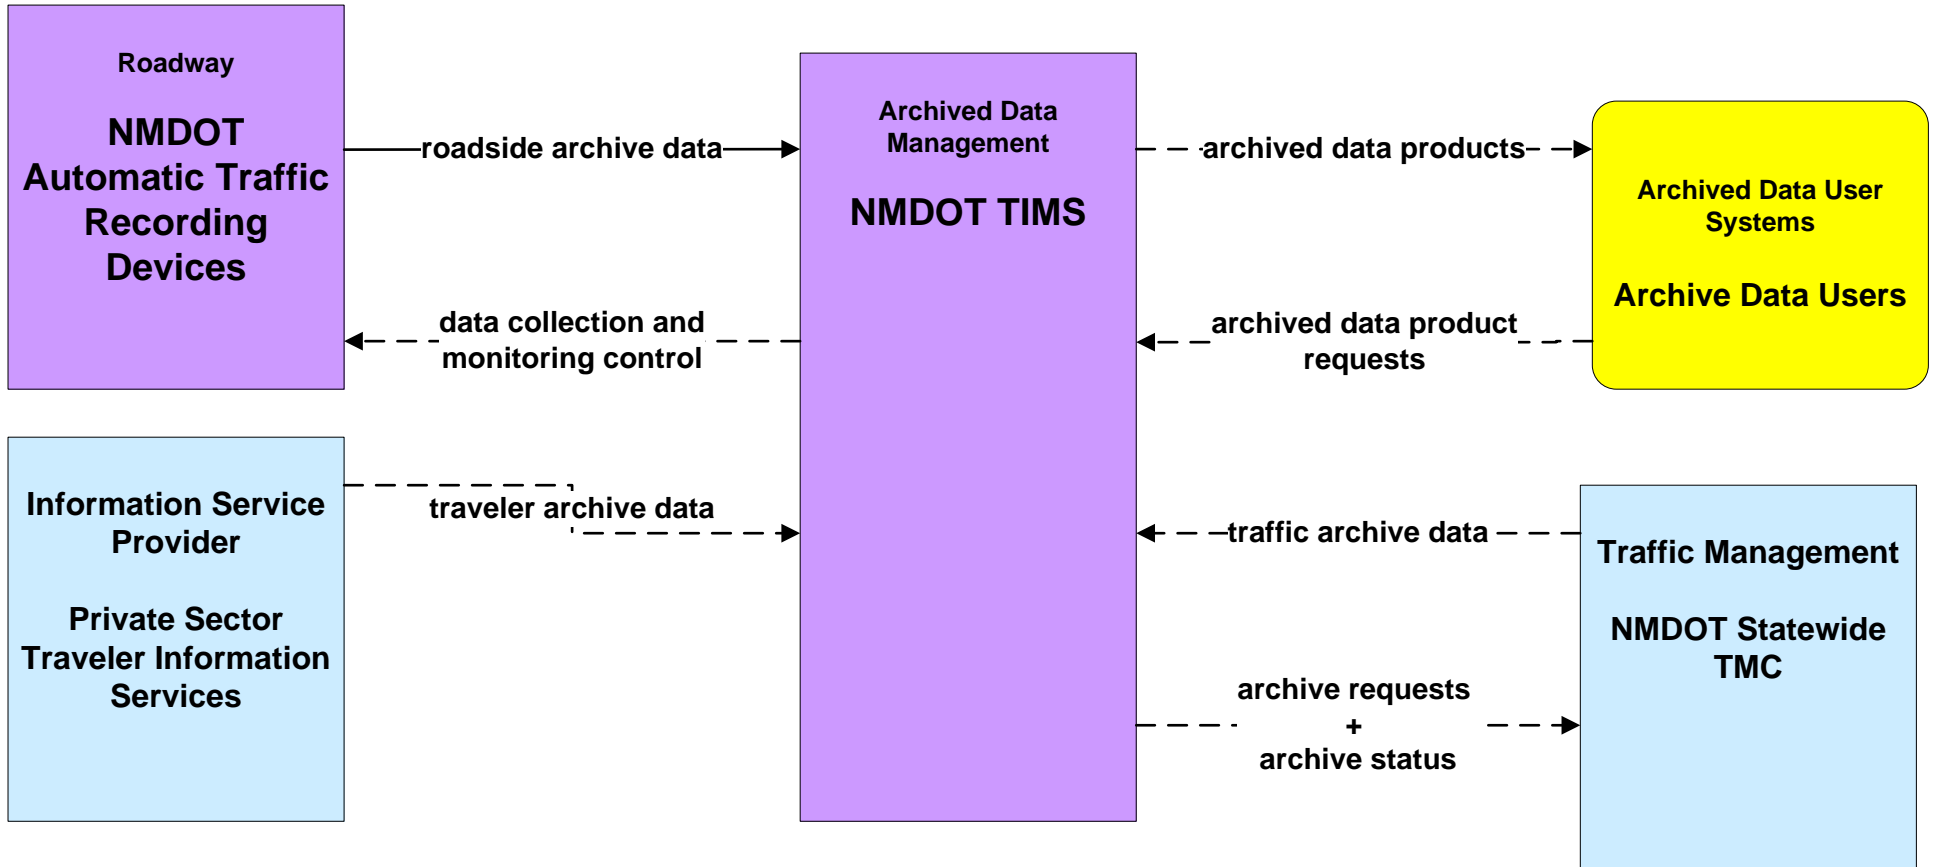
Roadway

NMDOT Automatic Traffic Recording Devices

roadside archive data

Archived Data Management

NMDOT TIMS

archived data products

Archived Data User Systems

Archive Data Users

data collection and monitoring control

archived data product requests

Information Service Provider

Private Sector Traveler Information Services

traveler archive data

traffic archive data

Traffic Management

NMDOT Statewide TMC

archive requests
+
archive status